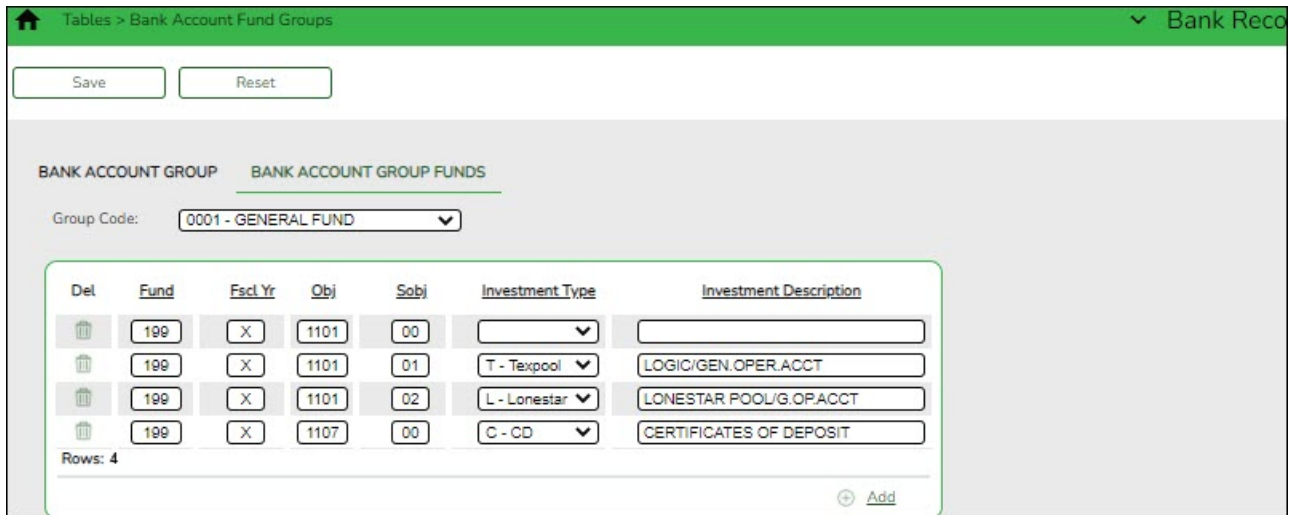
Tables > Bank Account Fund Groups

Bank Reco

Save Reset

BANK ACCOUNT GROUP BANK ACCOUNT GROUP FUNDS

Group Code: 0001 - GENERAL FUND

| Del | Fund | Fscl Yr | Obj | Sobj | Investment Type | Investment Description |
|---|---|---|---|---|---|---|
| | 199 | X | 1101 | 00 | | |
| | 199 | X | 1101 | 01 | T - Texpool | LOGIC/GEN.OPER.ACCT |
| | 199 | X | 1101 | 02 | L - Lonestar | LONESTAR POOL/G.OP.ACCT |
| | 199 | X | 1107 | 00 | C - CD | CERTIFICATES OF DEPOSIT |

Rows: 4

Add